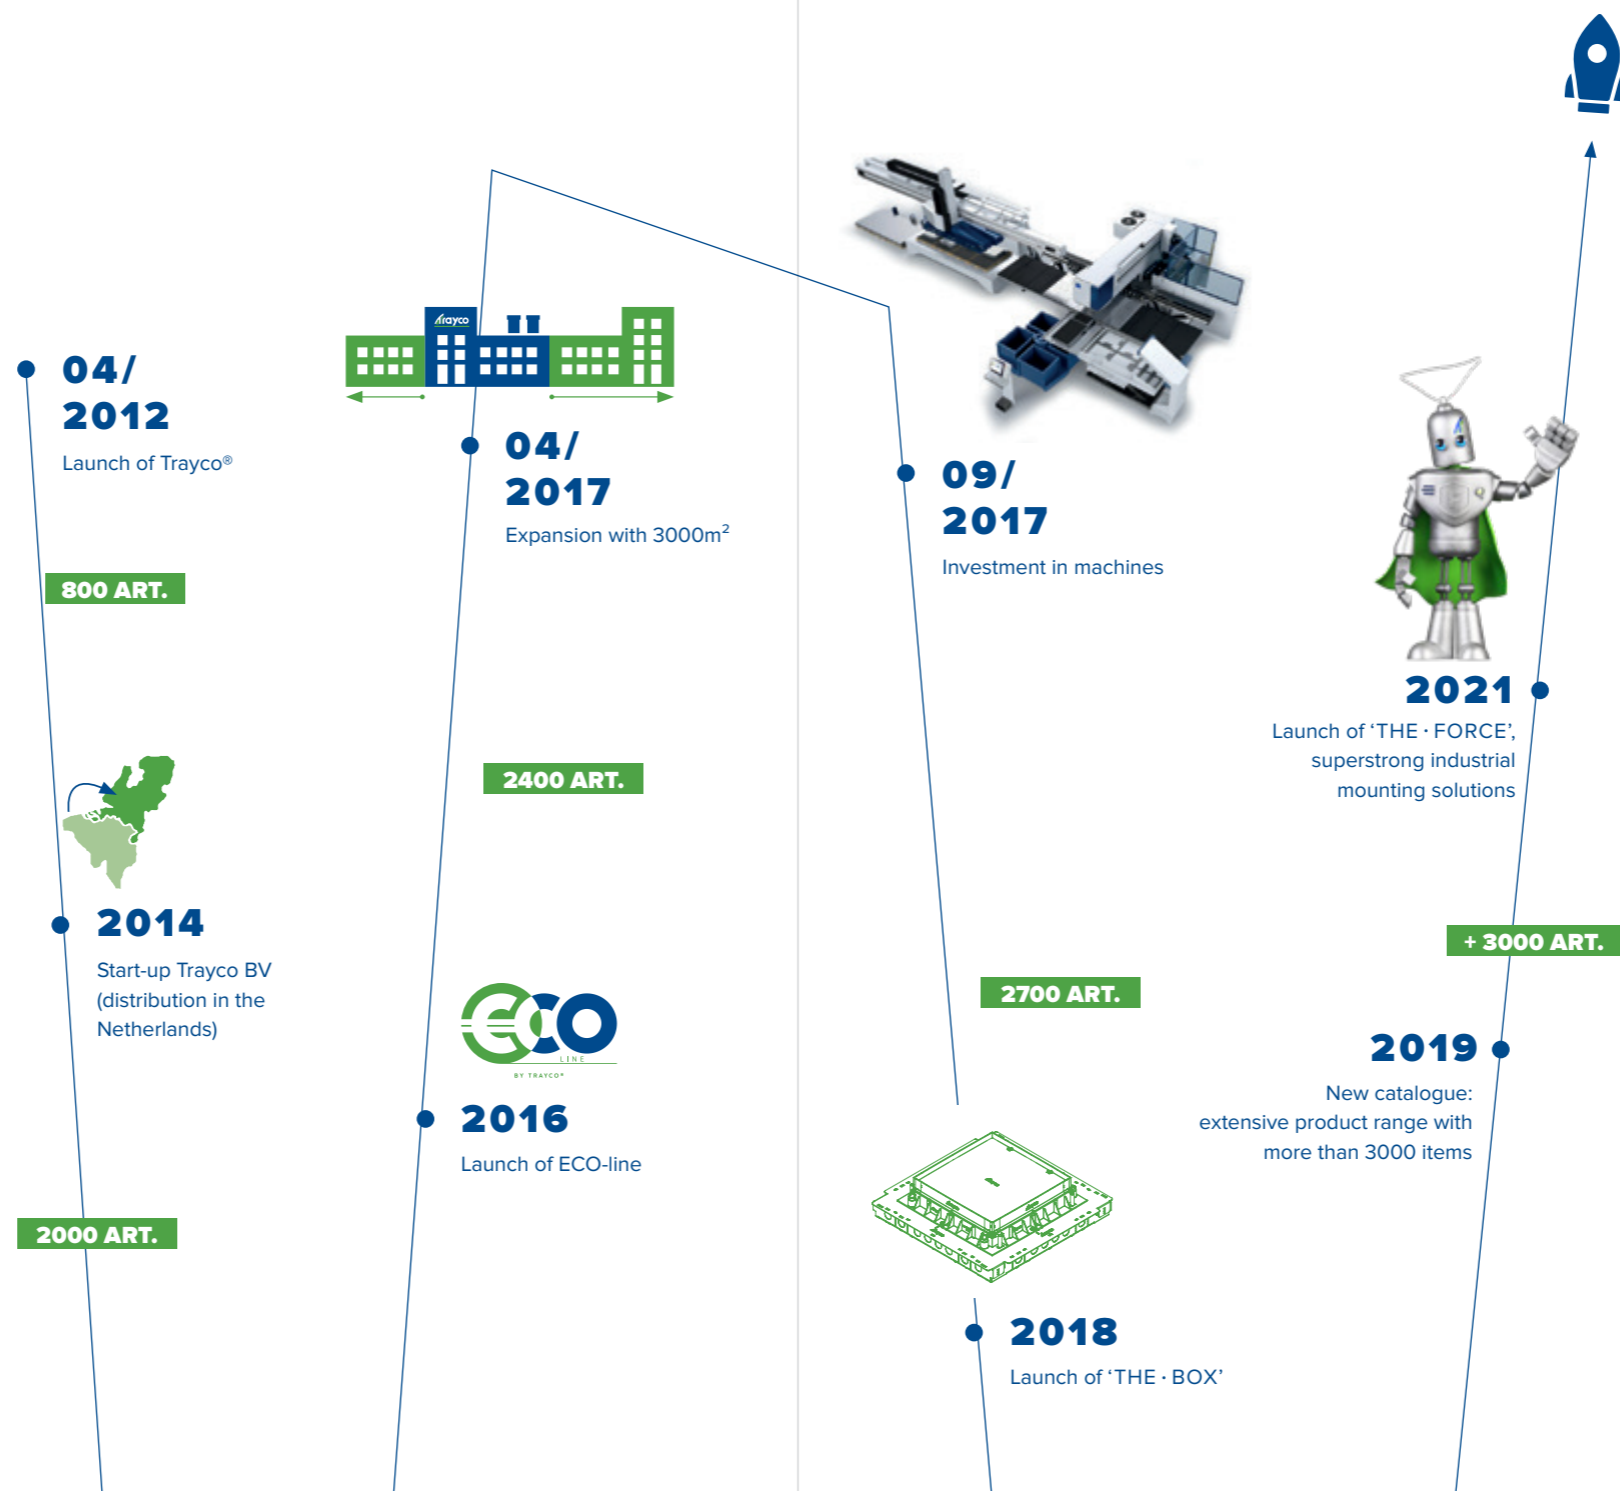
04/
2012
Launch of Trayco®

800 ART.

2014
Start-up Trayco BV (distribution in the Netherlands)

2000 ART.

trayco

04/
2017
Expansion with 3000m$^2$

2400 ART.

ECO LINE BY TRAYCO®

2016
Launch of ECO-line

09/
2017
Investment in machines

2700 ART.

2018
Launch of ‘THE · BOX’

2021
Launch of ‘THE · FORCE’, superstrong industrial mounting solutions

+ 3000 ART.

2019
New catalogue: extensive product range with more than 3000 items